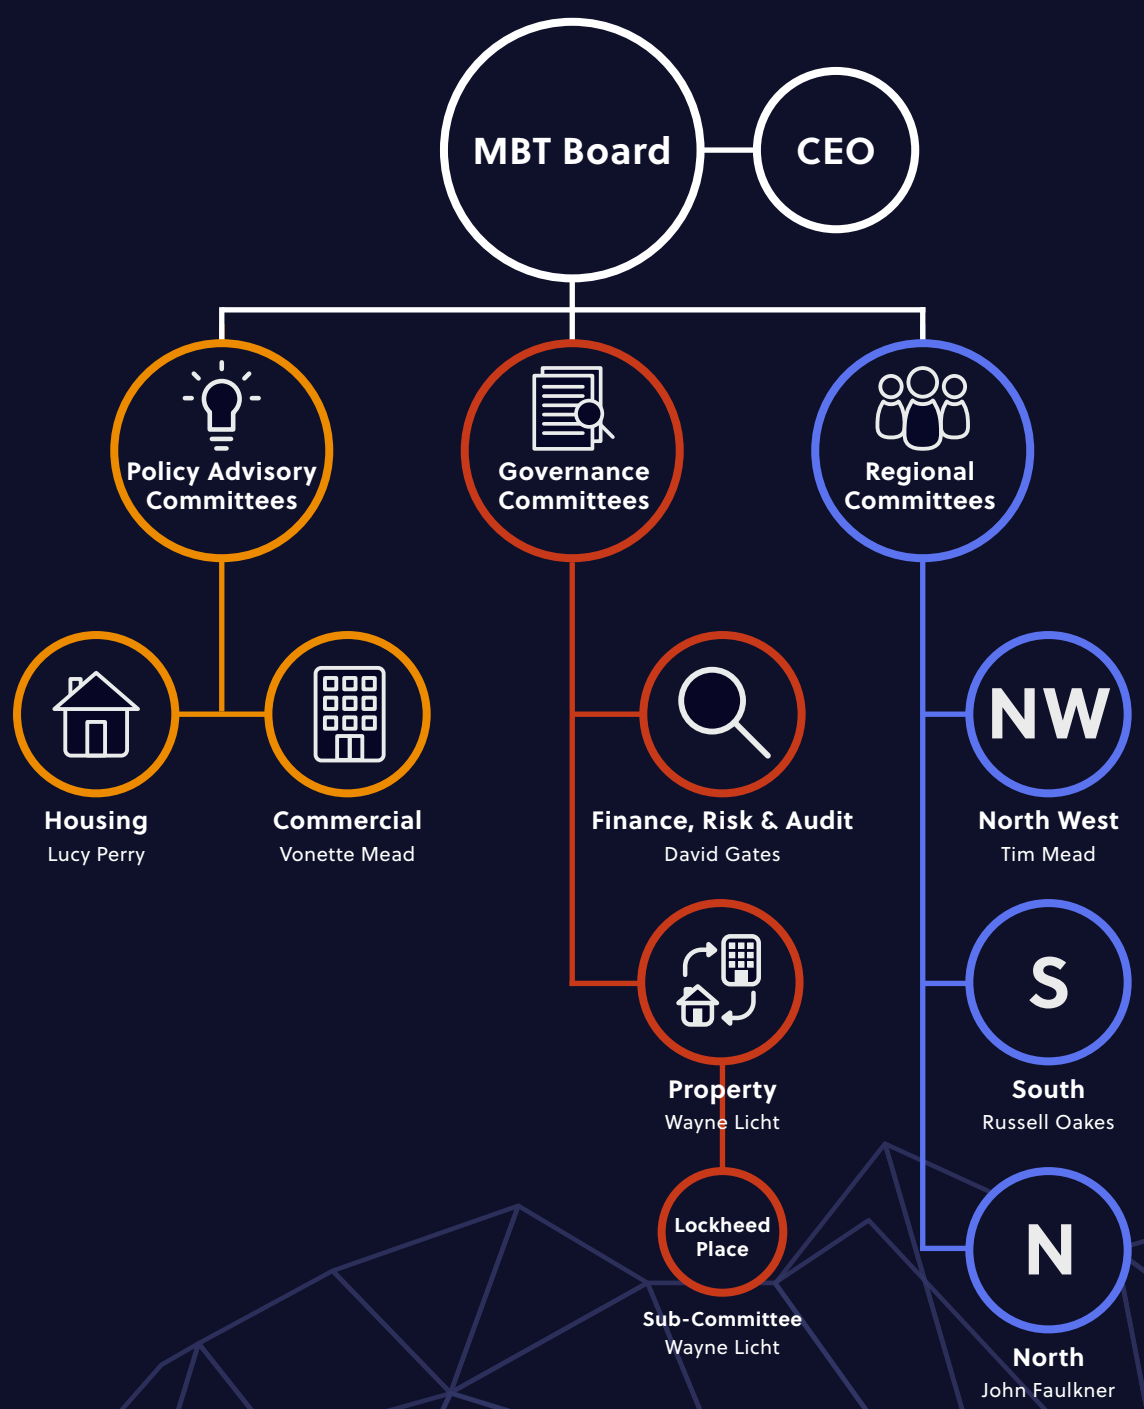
MBT Board

CEO

Policy Advisory Committees

Governance Committees

Regional Committees

Housing
Lucy Perry

Commercial
Vonette Mead

Finance, Risk & Audit
David Gates

Property
Wayne Licht

Lockheed Place

Sub-Committee
Wayne Licht

NW

North West
Tim Mead

S

South
Russell Oakes

N

North
John Faulkner